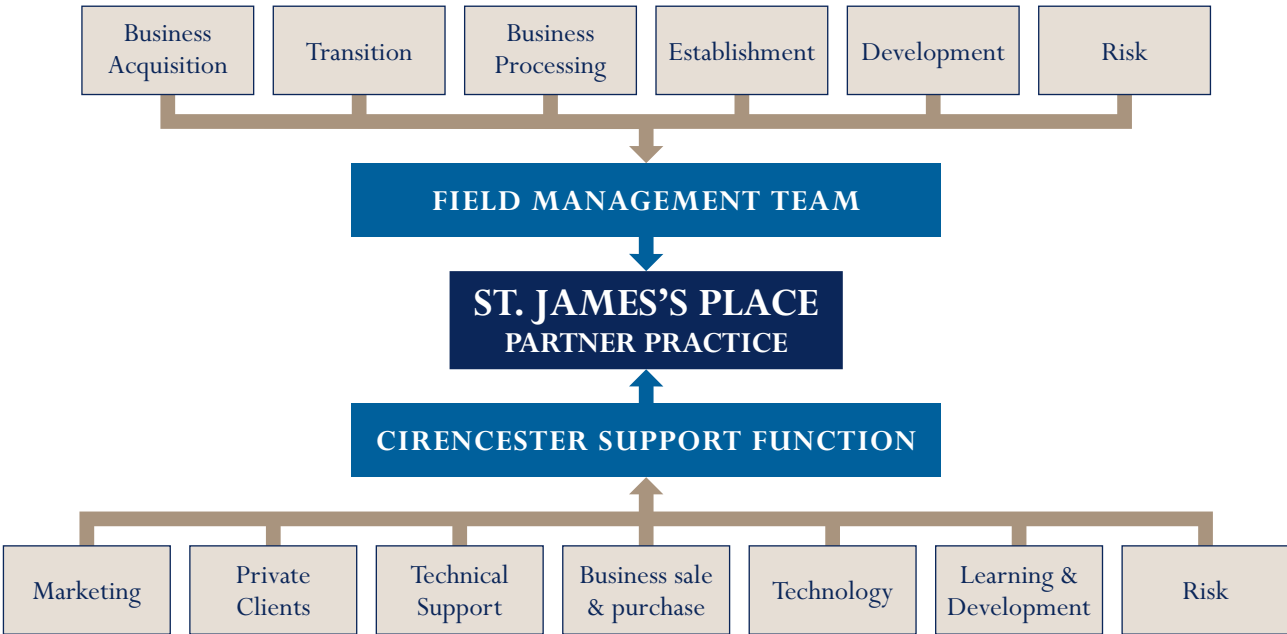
Business Acquisition

Transition

Business Processing

Establishment

Development

Risk

FIELD MANAGEMENT TEAM

ST. JAMES'S PLACE
PARTNER PRACTICE

CIRENCESTER SUPPORT FUNCTION

Marketing

Private Clients

Technical Support

Business sale & purchase

Technology

Learning & Development

Risk